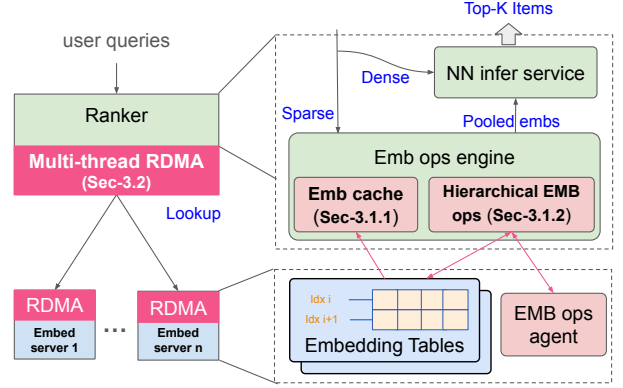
Top-K Items

user queries

Dense

NN infer service

Ranker

Sparse

Pooled embs

Multi-thread RDMA (Sec-3.2)

Emb ops engine

Emb cache (Sec-3.1.1)

Hierarchical EMB ops (Sec-3.1.2)

Lookup

RDMA

Embed server 1

...

RDMA

Embed server n

Idx i

Idx i+1

Embedding Tables

EMB ops agent